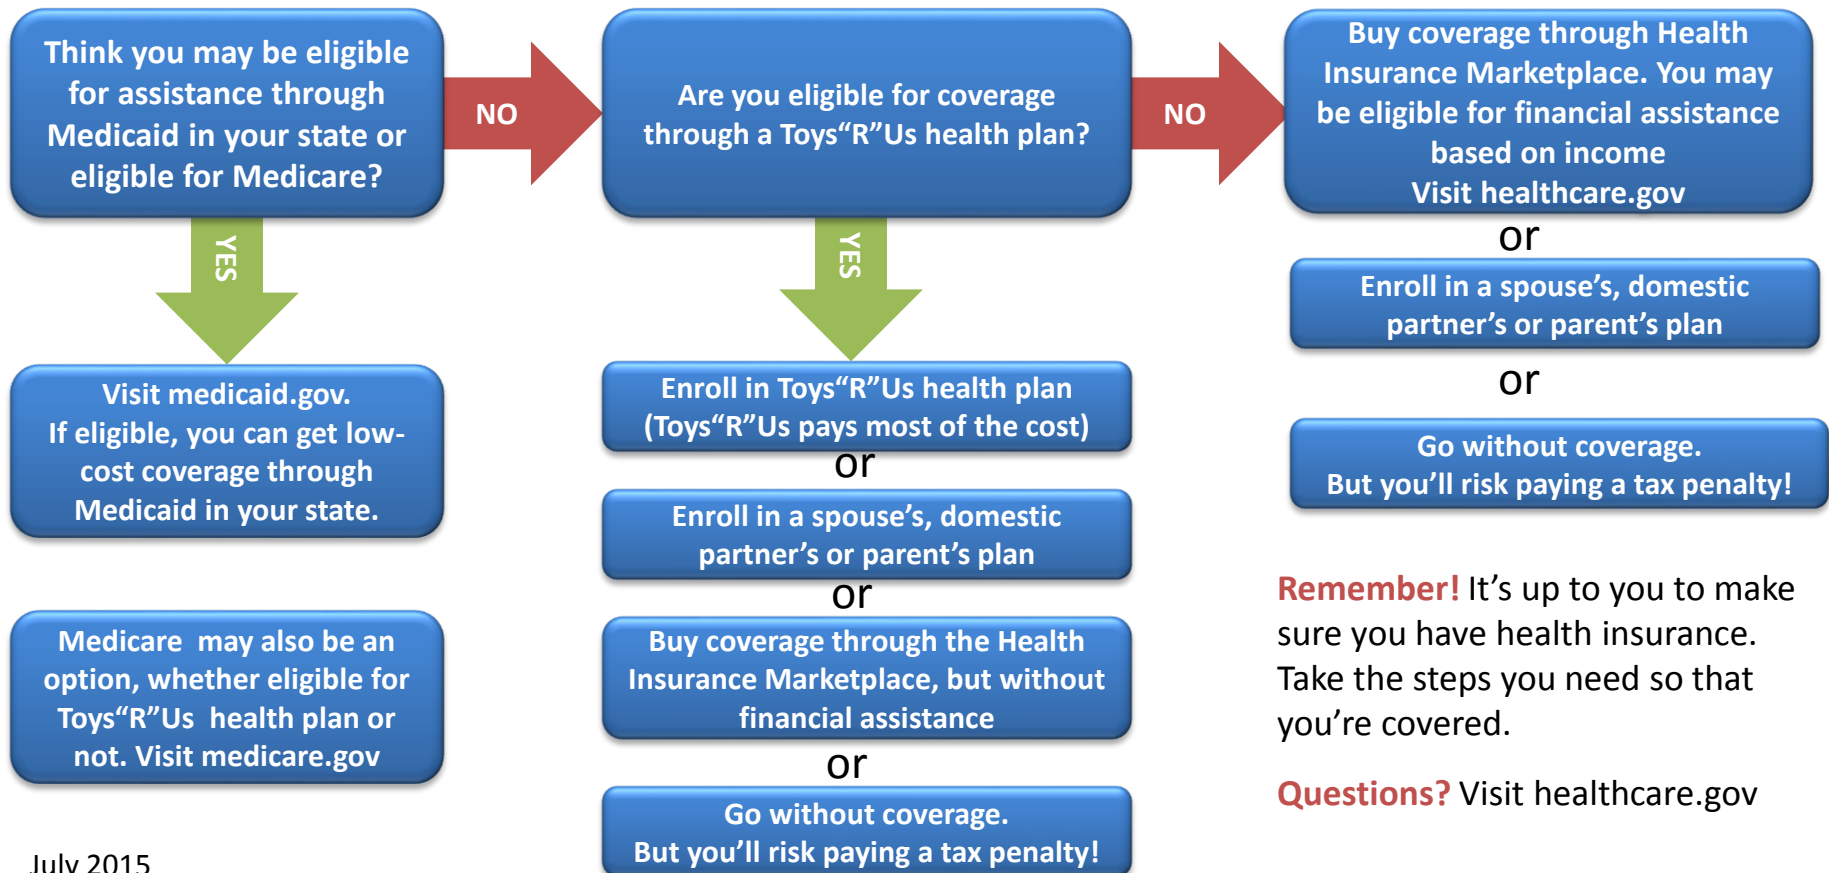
Think you may be eligible for assistance through Medicaid in your state or eligible for Medicare?

NO

Are you eligible for coverage through a Toys“R”Us health plan?

NO

Buy coverage through Health Insurance Marketplace. You may be eligible for financial assistance based on income
Visit healthcare.gov

or

Enroll in a spouse’s, domestic partner’s or parent’s plan

or

Go without coverage.
But you’ll risk paying a tax penalty!

YES

Visit medicaid.gov.
If eligible, you can get low-cost coverage through Medicaid in your state.

Medicare may also be an option, whether eligible for Toys“R”Us health plan or not. Visit medicare.gov

YES

Enroll in Toys“R”Us health plan (Toys“R”Us pays most of the cost)

or

Enroll in a spouse’s, domestic partner’s or parent’s plan

or

Buy coverage through the Health Insurance Marketplace, but without financial assistance

or

Go without coverage.
But you’ll risk paying a tax penalty!

Remember! It’s up to you to make sure you have health insurance. Take the steps you need so that you’re covered.

Questions? Visit healthcare.gov

July 2015